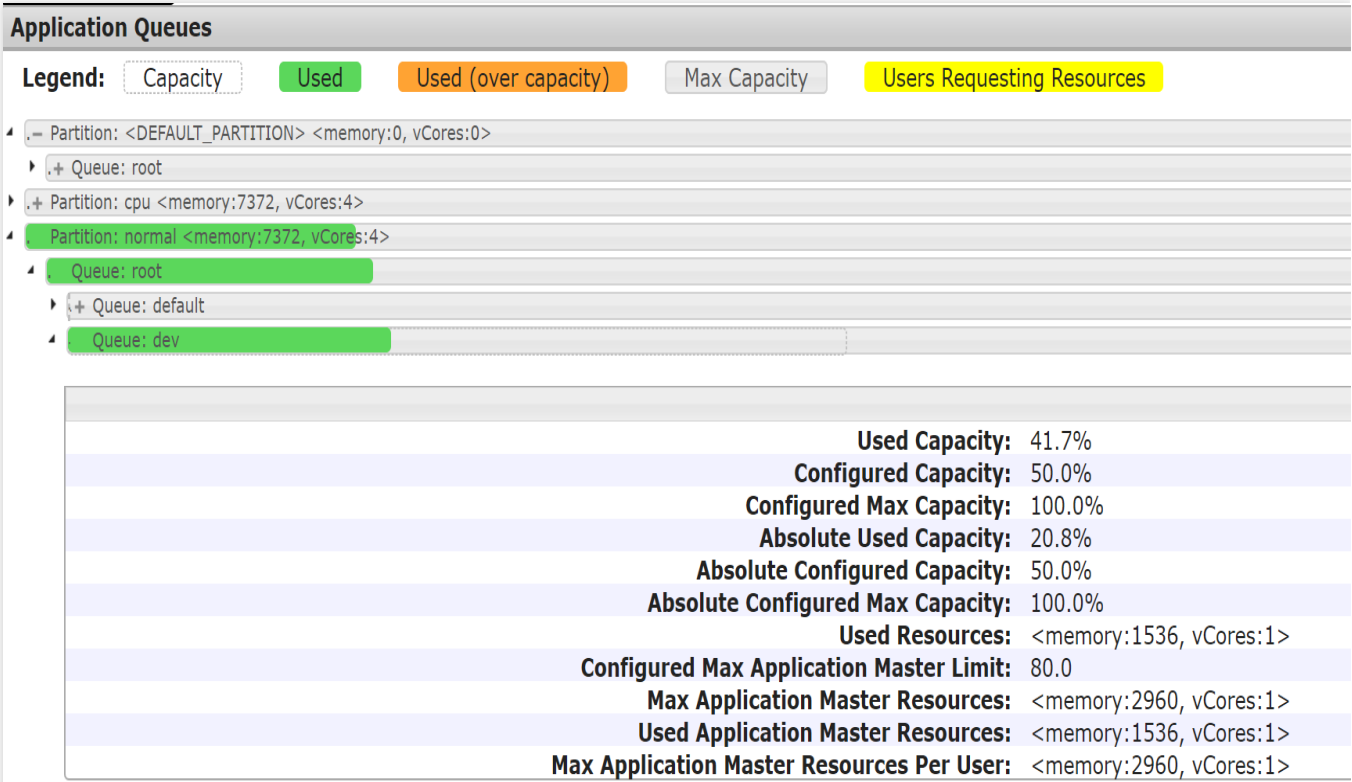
Application Queues

Legend: Capacity Used Used (over capacity) Max Capacity Users Requesting Resources

.– Partition: <DEFAULT_PARTITION> <memory:0, vCores:0>

.+ Queue: root

.+ Partition: cpu <memory:7372, vCores:4>

. Partition: normal <memory:7372, vCores:4>

. Queue: root

.+ Queue: default

. Queue: dev

| | |
|---|---|
| Used Capacity: | 41.7% |
| Configured Capacity: | 50.0% |
| Configured Max Capacity: | 100.0% |
| Absolute Used Capacity: | 20.8% |
| Absolute Configured Capacity: | 50.0% |
| Absolute Configured Max Capacity: | 100.0% |
| Used Resources: | <memory:1536, vCores:1> |
| Configured Max Application Master Limit: | 80.0 |
| Max Application Master Resources: | <memory:2960, vCores:1> |
| Used Application Master Resources: | <memory:1536, vCores:1> |
| Max Application Master Resources Per User: | <memory:2960, vCores:1> |